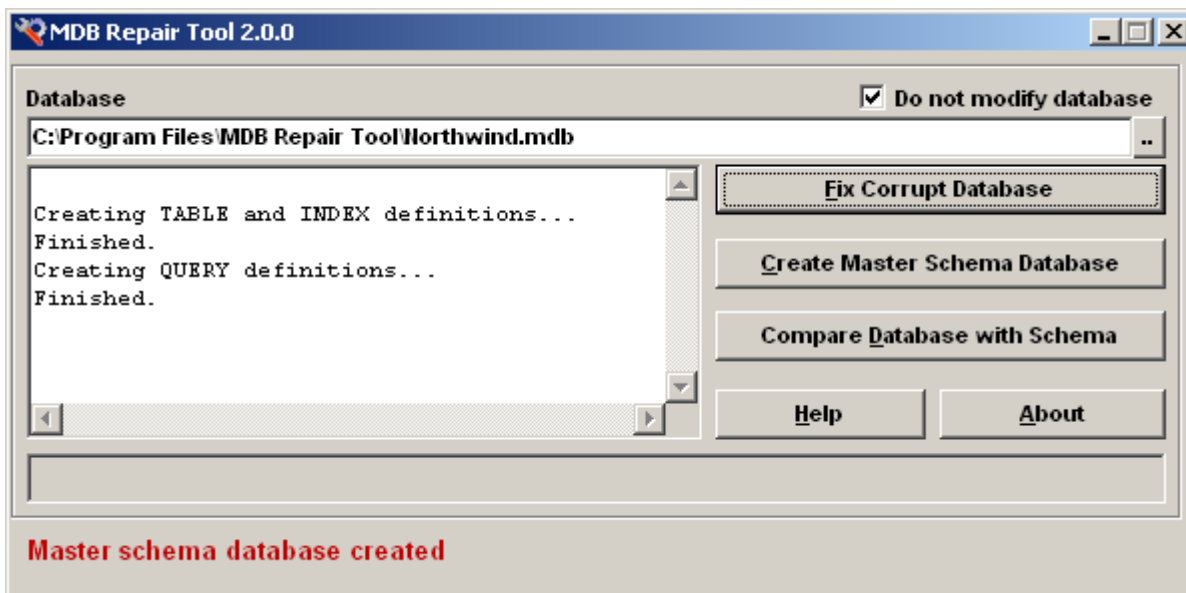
MDB Repair Tool 2.0.0

Database

Do not modify database

C:\Program Files\MDB Repair Tool\Northwind.mdb

..

Creating TABLE and INDEX definitions...
Finished.
Creating QUERY definitions...
Finished.

Fix Corrupt Database

Create Master Schema Database

Compare Database with Schema

Help

About

Master schema database created